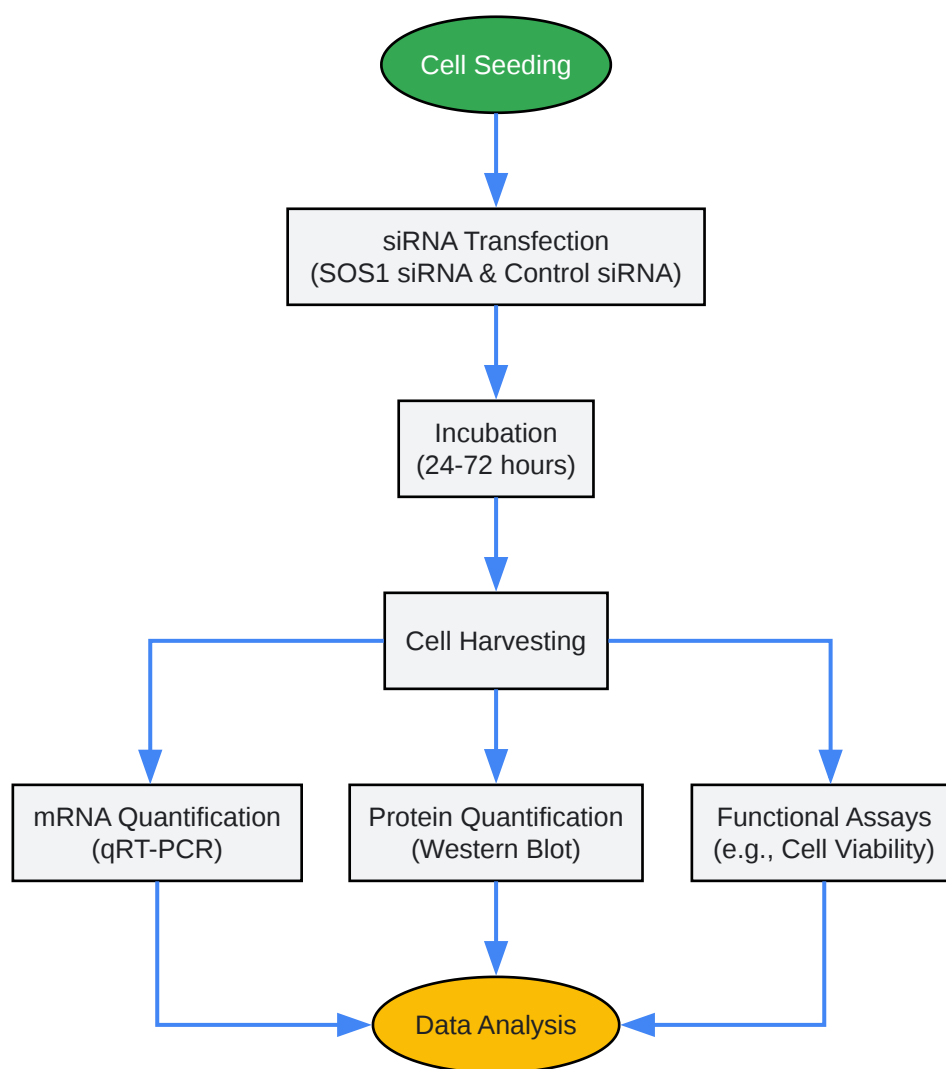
Cell Seeding

siRNA Transfection
(SOS1 siRNA & Control siRNA)

Incubation
(24-72 hours)

Cell Harvesting

mRNA Quantification
(qRT-PCR)

Protein Quantification
(Western Blot)

Functional Assays
(e.g., Cell Viability)

Data Analysis